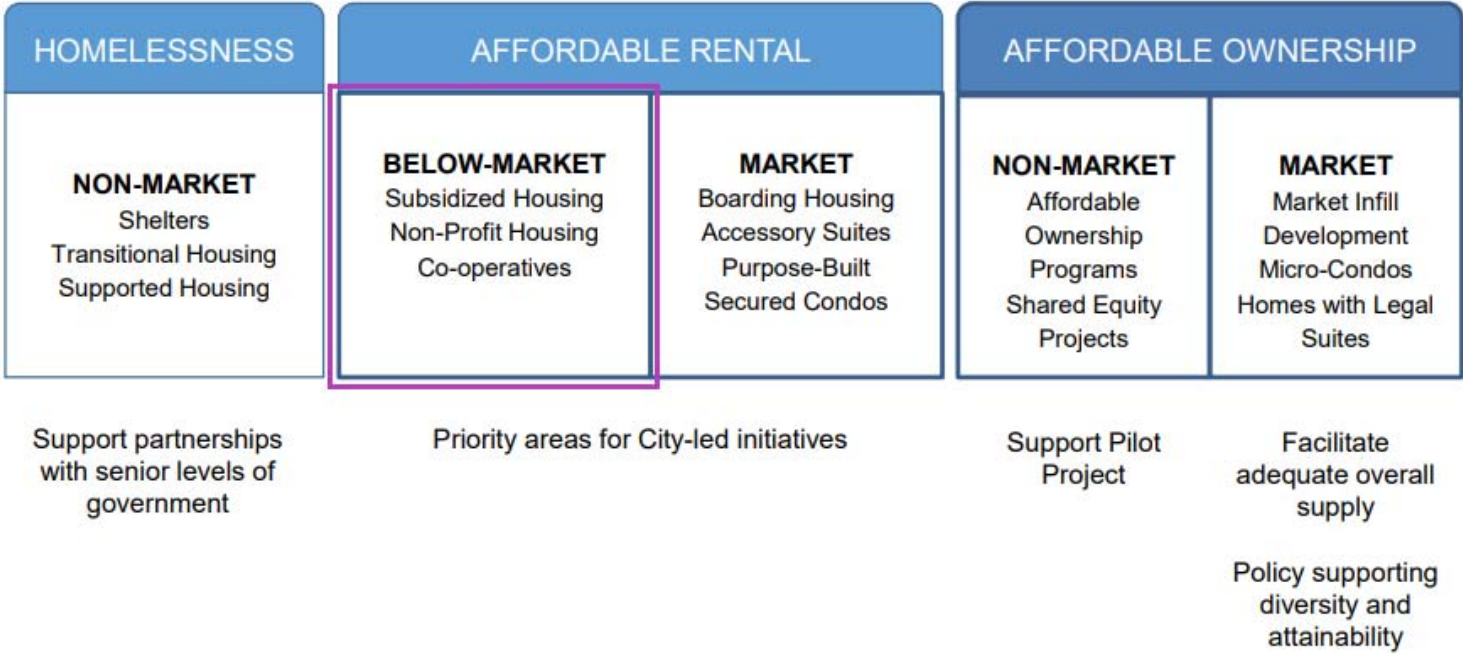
HOMELESSNESS

NON-MARKET
Shelters
Transitional Housing
Supported Housing

AFFORDABLE RENTAL

BELOW-MARKET
Subsidized Housing
Non-Profit Housing
Co-operatives

MARKET
Boarding Housing
Accessory Suites
Purpose-Built
Secured Condos

AFFORDABLE OWNERSHIP

NON-MARKET
Affordable Ownership Programs
Shared Equity Projects

MARKET
Market Infill Development
Micro-Condos
Homes with Legal Suites

Support partnerships with senior levels of government

Priority areas for City-led initiatives

Support Pilot Project

Facilitate adequate overall supply

Policy supporting diversity and attainability